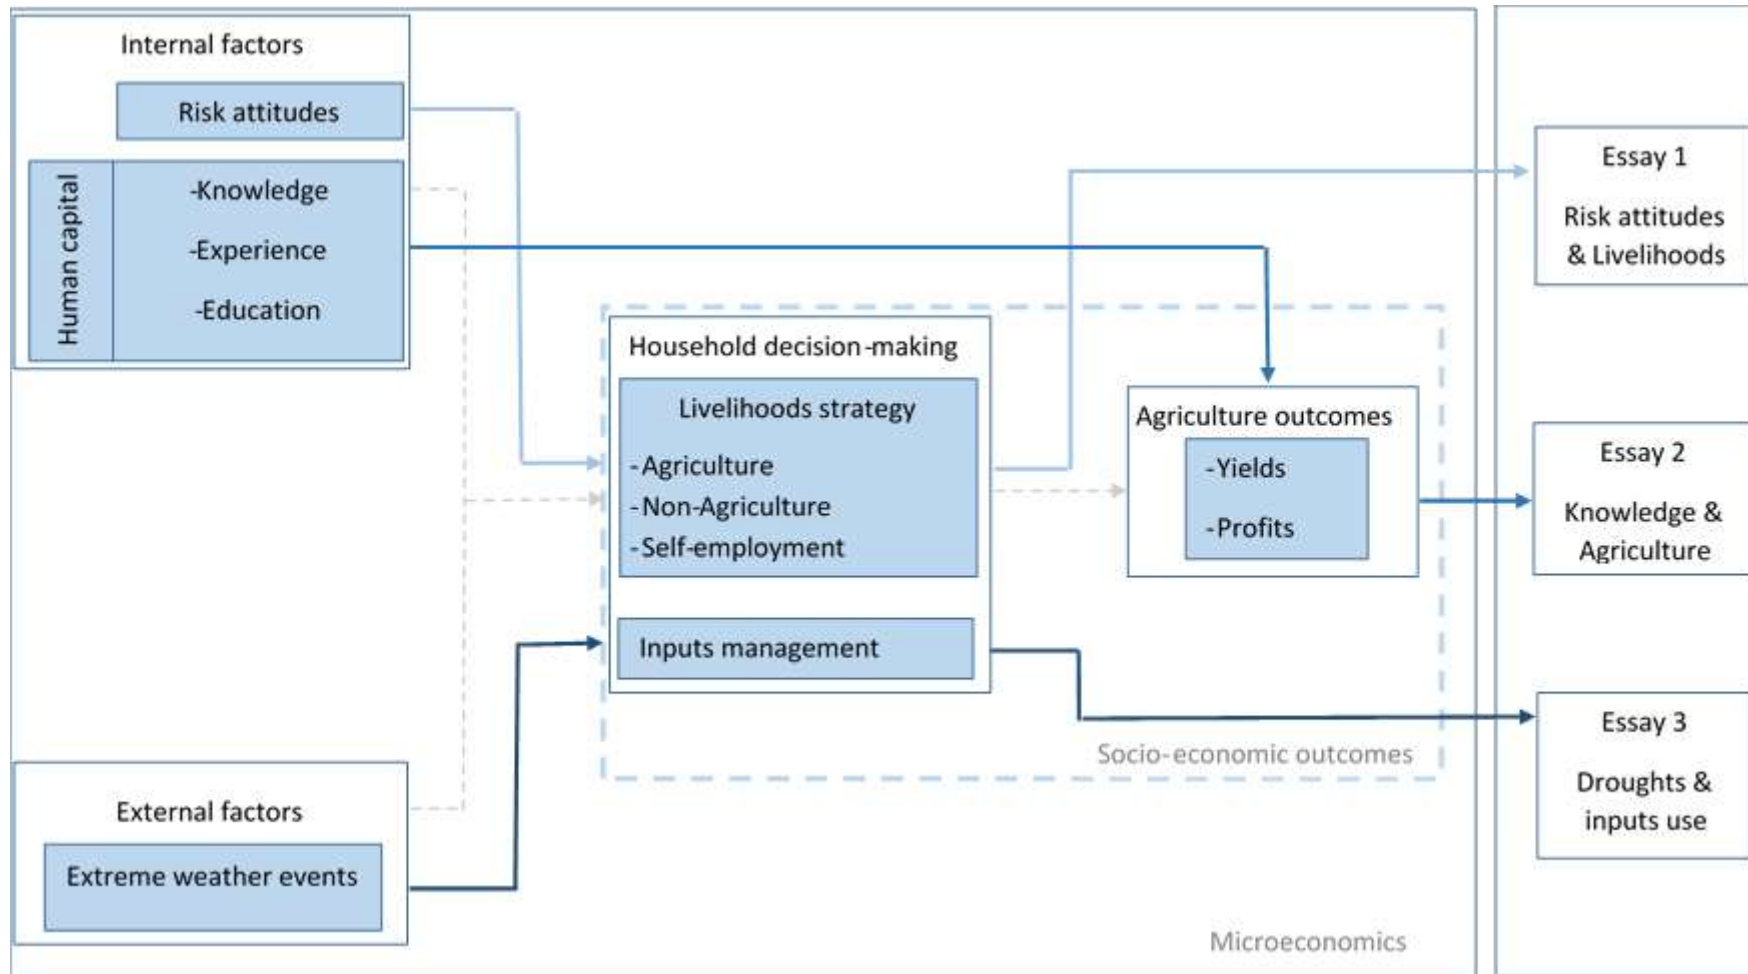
Internal factors

Risk attitudes

Human capital

-Knowledge

-Experience

-Education

Household decision-making

Livelihoods strategy

-Agriculture

-Non-Agriculture

-Self-employment

Inputs management

Agriculture outcomes

-Yields

-Profits

Socio-economic outcomes

External factors

Extreme weather events

Microeconomics

Essay 1

Risk attitudes & Livelihoods

Essay 2

Knowledge & Agriculture

Essay 3

Droughts & inputs use